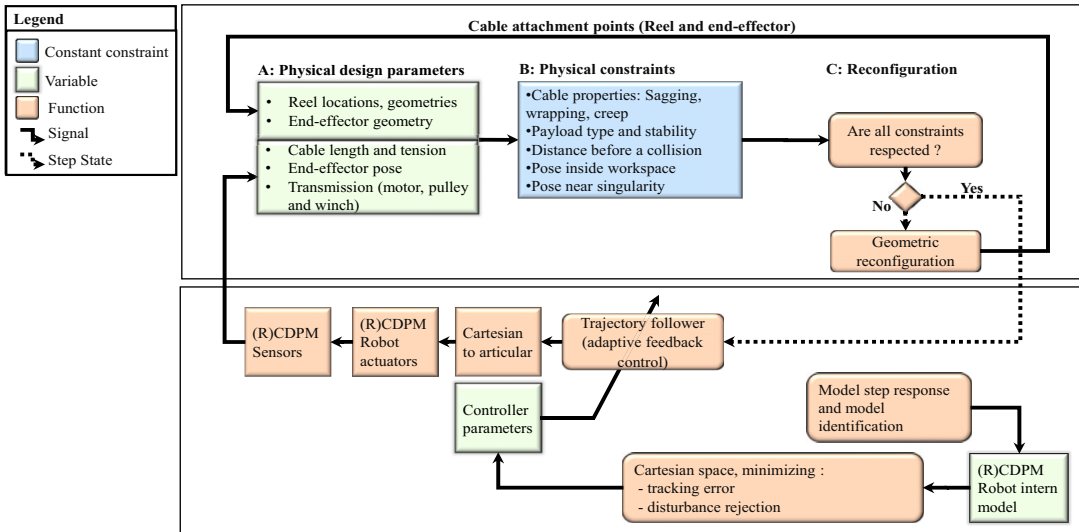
Legend
Constant constraint
Variable
Function
Signal
Step State

Cable attachment points (Reel and end-effector)

A: Physical design parameters
• Reel locations, geometries
• End-effector geometry
• Cable length and tension
• End-effector pose
• Transmission (motor, pulley and winch)

B: Physical constraints
•Cable properties: Sagging, wrapping, creep
•Payload type and stability
•Distance before a collision
•Pose inside workspace
•Pose near singularity

C: Reconfiguration
Are all constraints respected ?
Yes
No
Geometric reconfiguration

(R)CDPM Sensors
(R)CDPM Robot actuators
Cartesian to articular
Trajectory follower (adaptive feedback control)
Controller parameters
Model step response and model identification
Cartesian space, minimizing :
- tracking error
- disturbance rejection
(R)CDPM Robot intern model